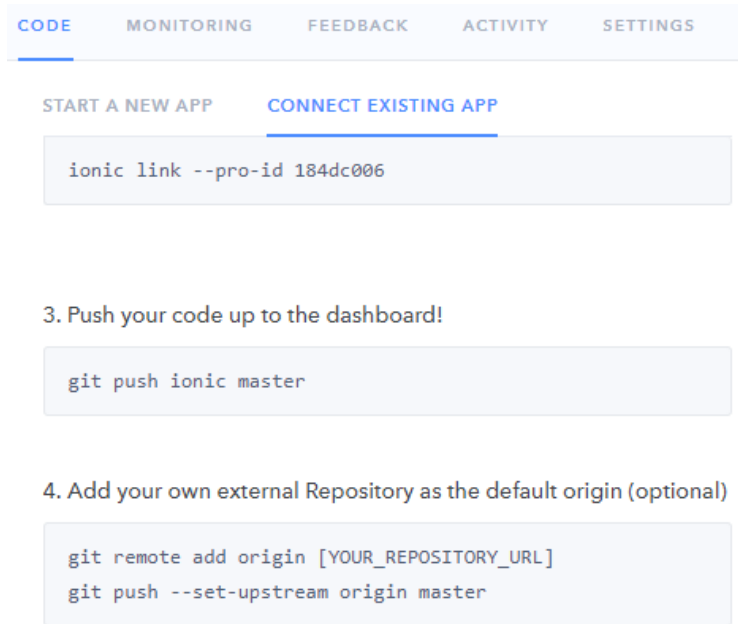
CODE MONITORING FEEDBACK ACTIVITY SETTINGS

START A NEW APP CONNECT EXISTING APP

ionic link --pro-id 184dc006

3. Push your code up to the dashboard!

git push ionic master

4. Add your own external Repository as the default origin (optional)

git remote add origin [YOUR_REPOSITORY_URL]
git push --set-upstream origin master